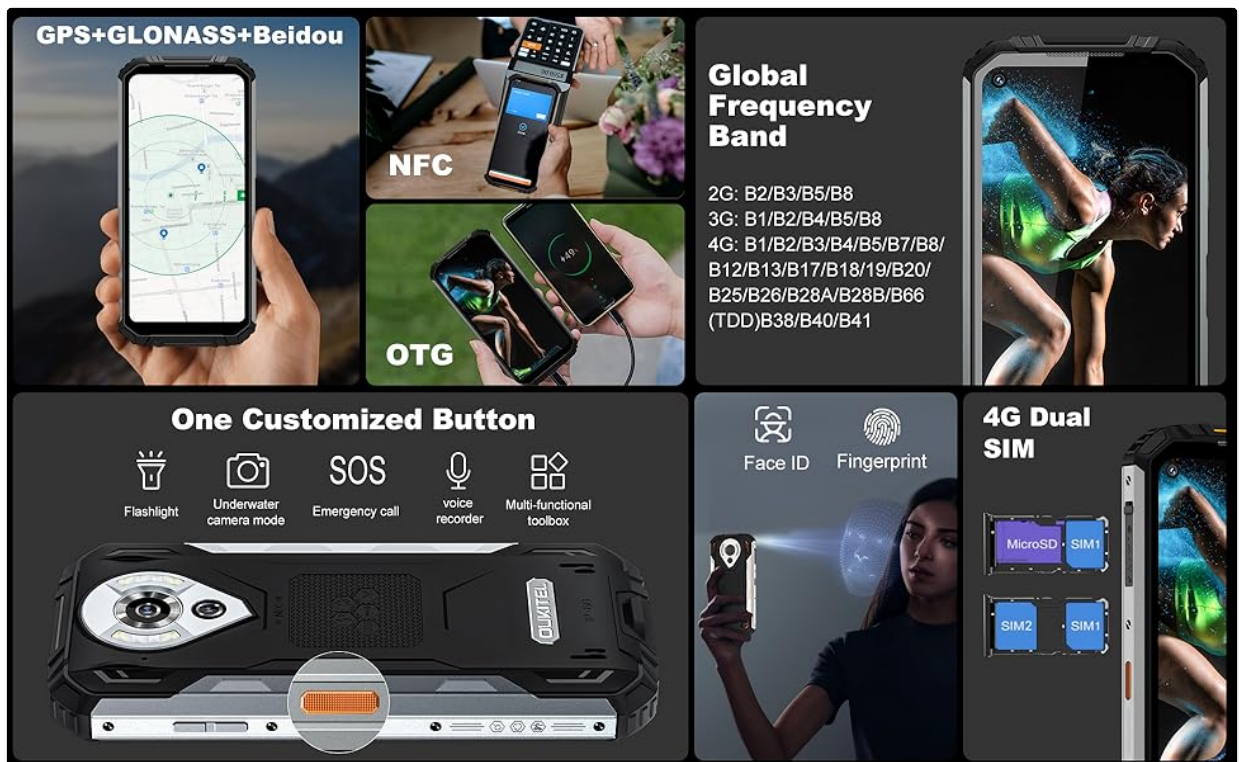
GPS+GLONASS+Beidou

NFC

OTG

Global Frequency Band

2G: B2/B3/B5/B8
3G: B1/B2/B4/B5/B8
4G: B1/B2/B3/B4/B5/B7/B8/B12/B13/B17/B18/19/B20/B25/B26/B28A/B28B/B66
(TDD)B38/B40/B41

One Customized Button

Flashlight

Underwater camera mode

SOS
Emergency call

voice recorder

Multi-functional toolbox

OUKITEL

Face ID

Fingerprint

4G Dual SIM

MicroSD

SIM1

SIM2

SIM1